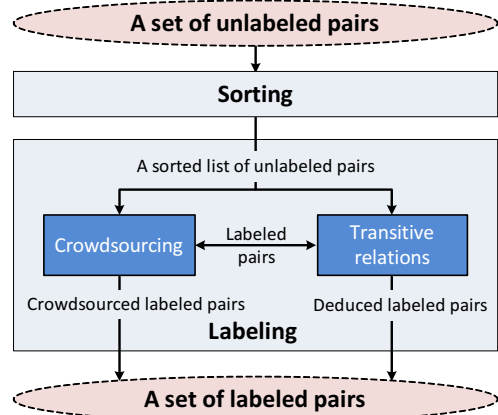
A set of unlabeled pairs

Sorting

A sorted list of unlabeled pairs

Crowdsourcing

Labeled pairs

Transitive relations

Crowdsourced labeled pairs

Deduced labeled pairs

Labeling

A set of labeled pairs